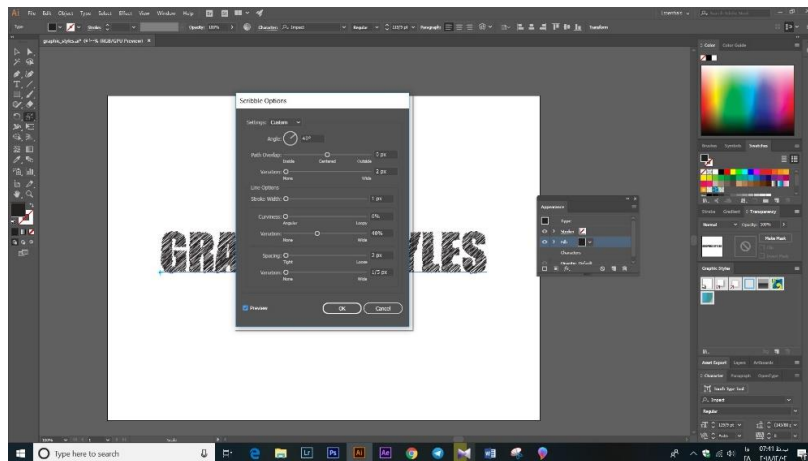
Ai File Edit Object Type Select Effect View Window Help

Opacity: 100% Character: Impact Regular 1207 pt Paragraph: Transform

graphic_styles.ai* @ 1% (RGB/GPU Preview) ×

Scribble Options

Settings: Custom

Angle: 43°

Path Overlap: 3 px
Inside Centered Outside

Variation: 2 px
None Wide

Line Options

Stroke Width: 1 px

Curviness: 0%
Angular Loopy

Variation: 48%
None Wide

Spacing: 2 px
Tight Loose

Variation: 1.7 px
None Wide

Preview

OK Cancel

GRA YLES

Appearance

Type

Stroke:

Fill:

Characters

Character: Default

Color Color Guide

Brushes Symbols Swatches

Stroke Gradient Transparency

Normal Opacity: 100%

Make Mask

Graphic Styles

Asset Export Layers Artboards

Character Paragraph OpenType

Touch Type Tool

Impact

Regular

1207 pt

Type here to search

07:41